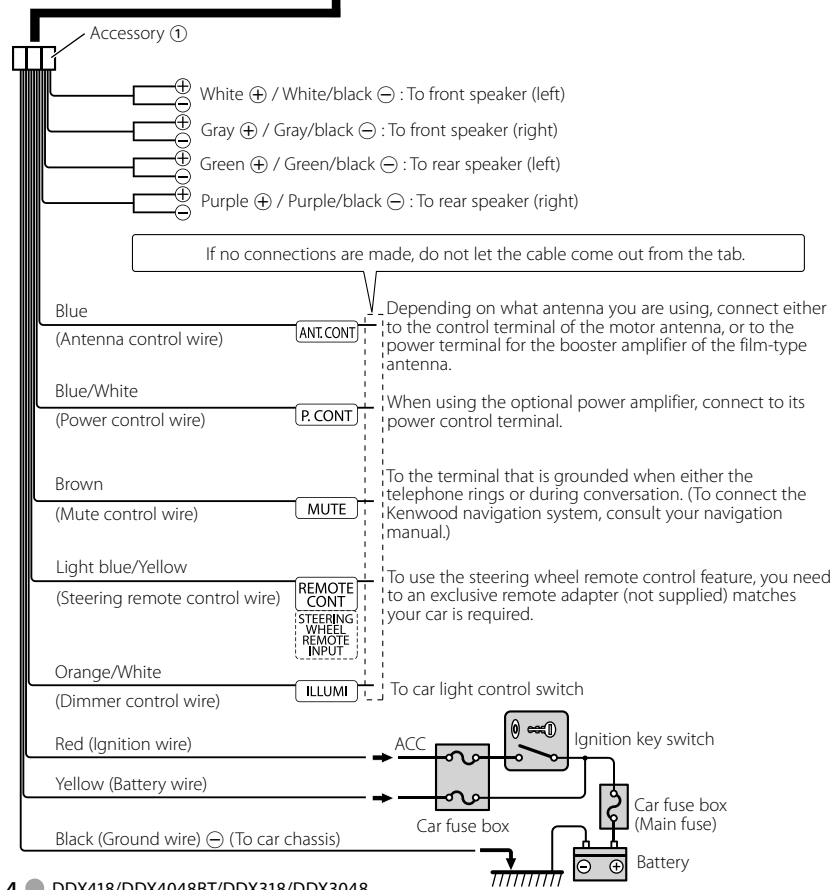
Accessory ①

White ⊕ / White/black ⊖ : To front speaker (left)

Gray ⊕ / Gray/black ⊖ : To front speaker (right)

Green ⊕ / Green/black ⊖ : To rear speaker (left)

Purple ⊕ / Purple/black ⊖ : To rear speaker (right)

If no connections are made, do not let the cable come out from the tab.

Blue

(Antenna control wire)

ANT.CONT

Depending on what antenna you are using, connect either to the control terminal of the motor antenna, or to the power terminal for the booster amplifier of the film-type antenna.

Blue/White

(Power control wire)

P. CONT

When using the optional power amplifier, connect to its power control terminal.

Brown

(Mute control wire)

MUTE

To the terminal that is grounded when either the telephone rings or during conversation. (To connect the Kenwood navigation system, consult your navigation manual.)

Light blue/Yellow

(Steering remote control wire)

REMOTE CONT

STEERING WHEEL REMOTE INPUT

To use the steering wheel remote control feature, you need to an exclusive remote adapter (not supplied) matches your car is required.

Orange/White

(Dimmer control wire)

ILLUMI

To car light control switch

Red (Ignition wire)

ACC

Ignition key switch

Yellow (Battery wire)

Car fuse box

Car fuse box (Main fuse)

Black (Ground wire) ⊖ (To car chassis)

Battery

4 DDX418/DDX4048BT/DDX318/DDX3048